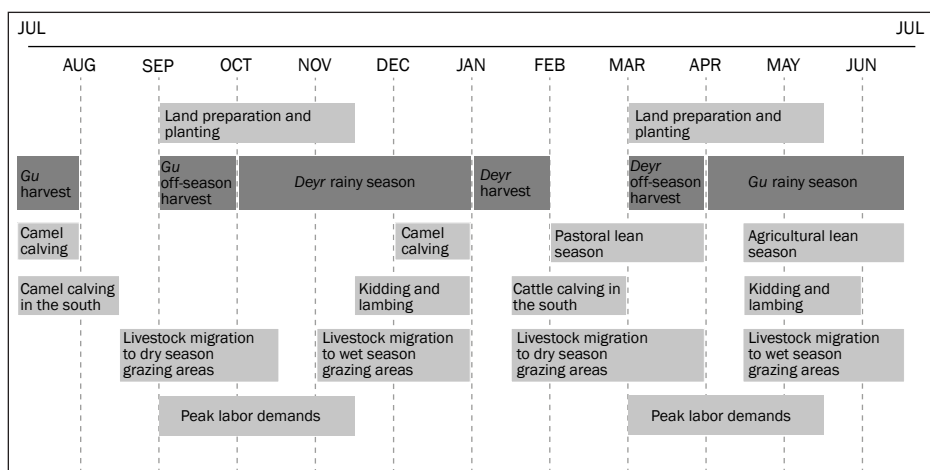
JUL

JUL

AUG SEP OCT NOV DEC JAN FEB MAR APR MAY JUN

Land preparation and planting

Land preparation and planting

Gu harvest

Gu off-season harvest

Deyr rainy season

Deyr harvest

Deyr off-season harvest

Gu rainy season

Camel calving

Camel calving

Pastoral lean season

Agricultural lean season

Camel calving in the south

Kidding and lambing

Cattle calving in the south

Kidding and lambing

Livestock migration to dry season grazing areas

Livestock migration to wet season grazing areas

Livestock migration to dry season grazing areas

Livestock migration to wet season grazing areas

Peak labor demands

Peak labor demands